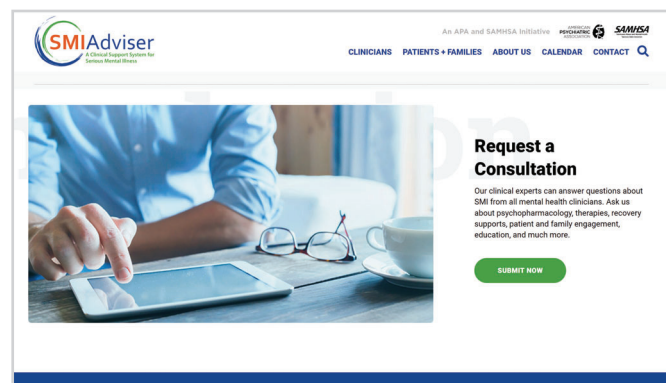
SMIAdviser
A Clinical Support System for Serious Mental Illness

An APA and SAMHSA Initiative AMERICAN PSYCHIATRIC ASSOCIATION SAMHSA

CLINICIANS PATIENTS + FAMILIES ABOUT US CALENDAR CONTACT

Request a Consultation

Our clinical experts can answer questions about SMI from all mental health clinicians. Ask us about psychopharmacology, therapies, recovery supports, patient and family engagement, education, and much more.

SUBMIT NOW